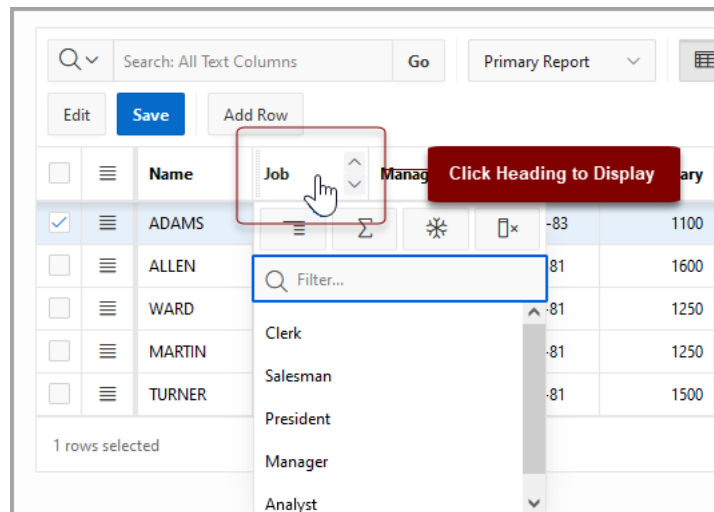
Search: All Text Columns
Go
Primary Report
Edit
Save
Add Row
Name
Job
Manag
Click Heading to Display
ary
ADAMS
-83
1100
ALLEN
-81
1600
WARD
-81
1250
MARTIN
-81
1250
TURNER
-81
1500
Filter...
Clerk
Salesman
President
Manager
Analyst
1 rows selected